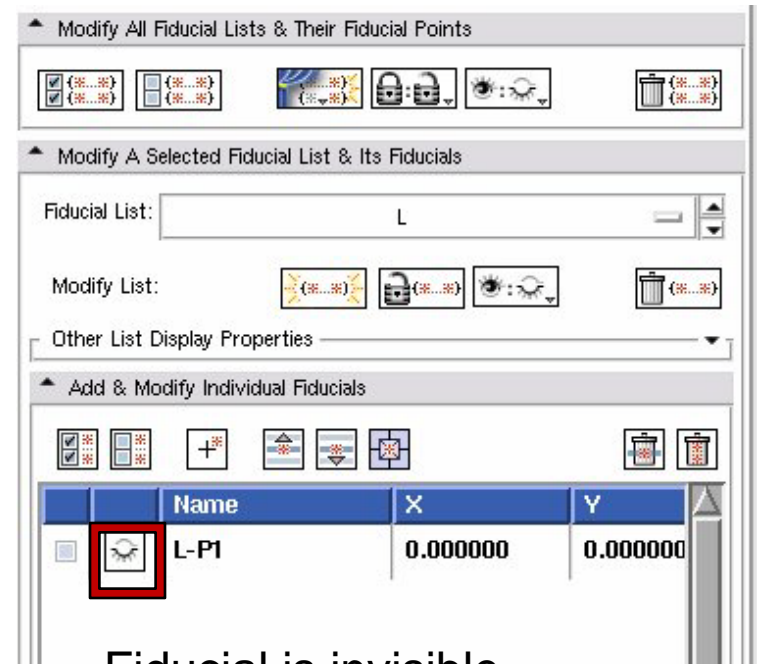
Modify All Fiducial Lists & Their Fiducial Points

Modify A Selected Fiducial List & Its Fiducials

Fiducial List: L

Modify List:

Other List Display Properties

Add & Modify Individual Fiducials

| | | Name | X | Y |
|---|---|---|---|---|
| | | L-P1 | 0.000000 | 0.000000 |

Fiducial is invisible